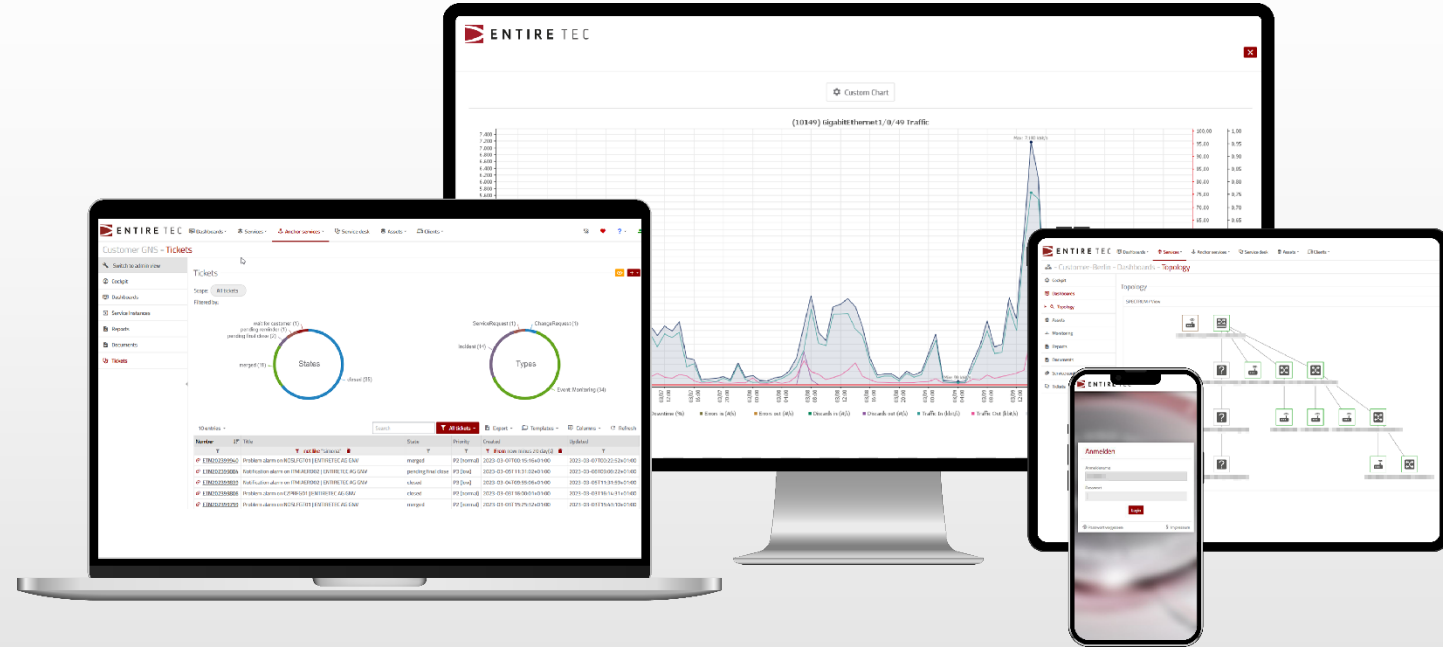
ENTIRE TEC

Custom Chart

(10149) GigabitEthernet1/0/49 Traffic

ENTIRE TEC Dashboards Services Anchor services Service desk Assets Clients

Customer GNS - Tickets

Switch to admin view
Cockpit
Dashboards
Service Instances
Reports
Documents
Tickets

Tickets

Scope All tickets
Filtered by:

wait for customer (1)
pending reminder (1)
pending final close (2)
merged (9)
States
closed (33)

ServiceRequest (1)
ChangeRequest (1)
Incident (1)
Types
Event Monitoring (34)

10 entries
All tickets Export Templates Columns Refresh

| Number | Title | State | Priority | Created | Updated |
|---|---|---|---|---|---|
| ETN0023899940 | Problem alarm on RCSLFC701 / ENTIRETEC AG GNV | merged | P3 [normal] | 2023-03-07T00:15:16+01:00 | 2023-03-07T00:22:52+01:00 |
| ETN0023898084 | Notification alarm on ITMHER0002 / ENTIRETEC AG GNV | pending final close | P3 [low] | 2023-03-05T11:37:32+01:00 | 2023-03-05T00:00:22+01:00 |
| ETN0023893832 | Notification alarm on ITMHER0002 / ENTIRETEC AG GNV | closed | P3 [low] | 2023-03-04T09:35:06+01:00 | 2023-03-05T15:31:55+01:00 |
| ETN0023888804 | Problem alarm on CZPRBF01 / ENTIRETEC AG GNV | closed | P2 [normal] | 2023-03-05T18:00:51+01:00 | 2023-03-05T16:14:11+01:00 |
| ETN0023883751 | Problem alarm on RCSLFC701 / ENTIRETEC AG GNV | merged | P3 [normal] | 2023-03-01T19:29:52+01:00 | 2023-03-01T19:56:10+01:00 |

ENTIRE TEC Dashboards Services Anchor services Service desk Assets Clients

Customer Biedle - Dashboards - Topology

Cockpit
Dashboards
Topology
Assets
Monitoring
Reports
Documents
Service instances
Tickets

Topology

ENTIRE TEC

Anmelden

Benutzername
Passwort
Login
Passwort vergessen
Impressum